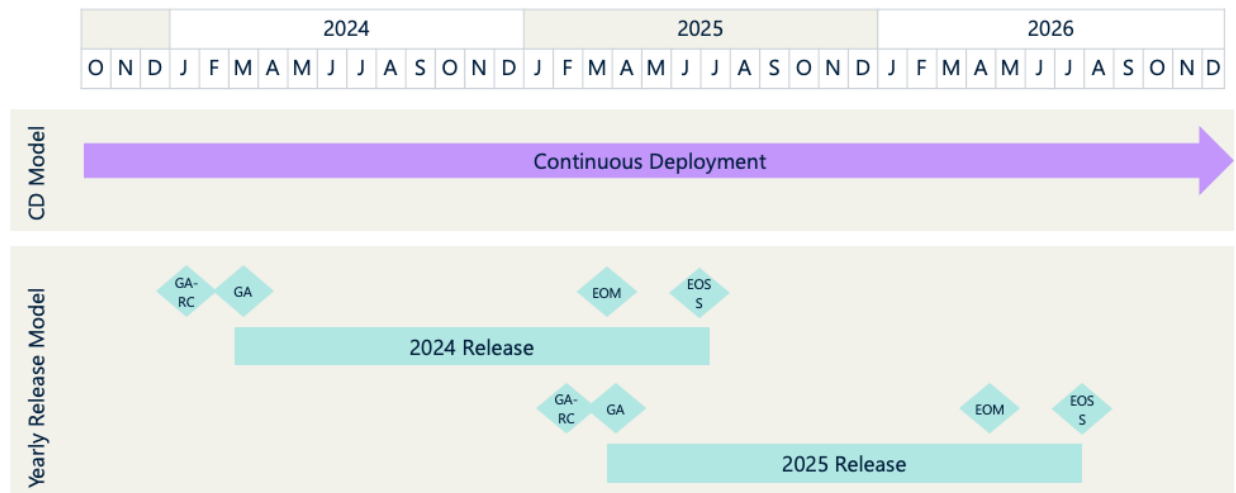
| | 2024 | | | | | | | | | | | | 2025 | | | | | | | | | | | | 2026 | | | | | | | | | | | |
|---|---|---|---|---|---|---|---|---|---|---|---|---|---|---|---|---|---|---|---|---|---|---|---|---|---|---|---|---|---|---|---|---|---|---|---|---|
| O | N | D | J | F | M | A | M | J | J | A | S | O | N | D | J | F | M | A | M | J | J | A | S | O | N | D | J | F | M | A | M | J | J | A | S | O | N | D |

CD Model

Continuous Deployment

Yearly Release Model

GA-RC

GA

EOM

EOS S

2024 Release

GA-RC

GA

EOM

EOS S

2025 Release